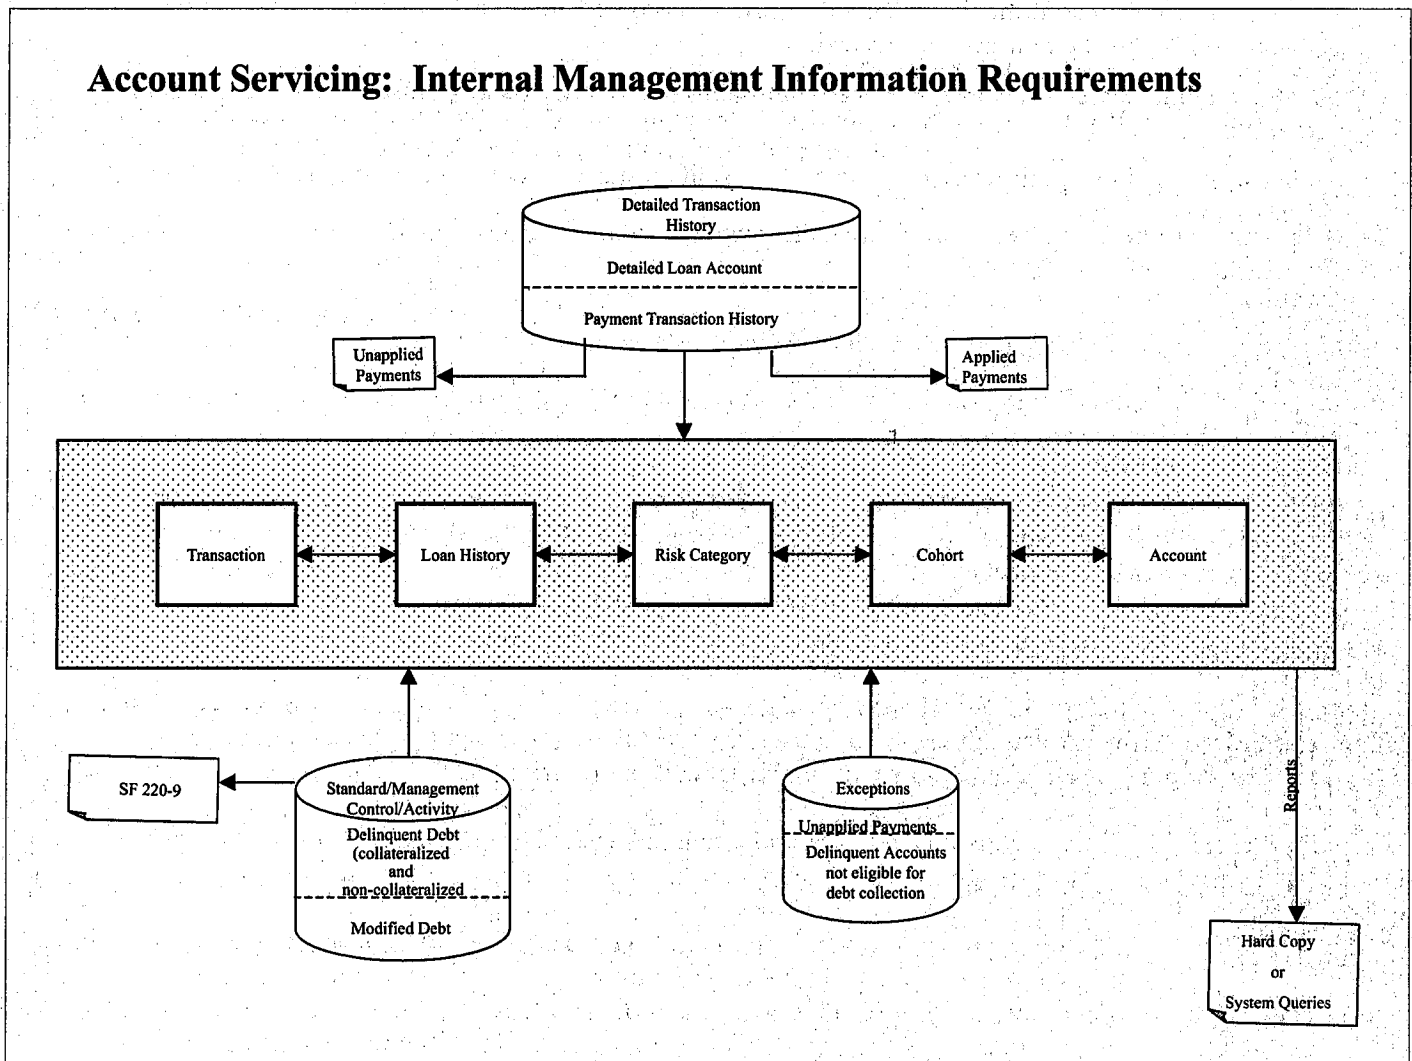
Account Servicing: Internal Management Information Requirements

Detailed Transaction History

Detailed Loan Account

Payment Transaction History

Unapplied Payments

Applied Payments

Transaction

Loan History

Risk Category

Cohort

Account

SF 220-9

Standard/Management Control/Activity

Delinquent Debt (collateralized and non-collateralized

Modified Debt

Exceptions

Unapplied Payments

Delinquent Accounts not eligible for debt collection

Reports

Hard Copy or System Queries